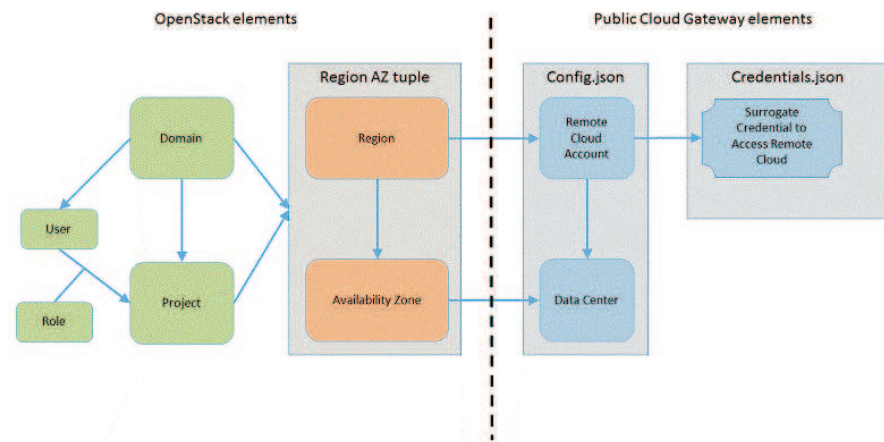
OpenStack elements

Public Cloud Gateway elements

Region AZ tuple

Config.json

Credentials.json

Domain

Region

Remote Cloud Account

Surrogate Credential to Access Remote Cloud

User

Project

Availability Zone

Data Center

Role